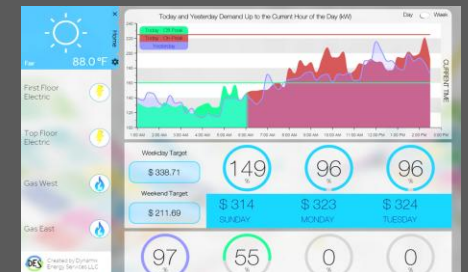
Fair 88.0 °F

Home

First Floor Electric

Top Floor Electric

Gas West

Gas East

Created by Dynamic Energy Services LLC

Today and Yesterday Demand Up to the Current Hour of the Day (kW)

Day Week

Today - Off Peak
Today - On Peak
Yesterday

CURRENT TIME

12:00 AM 2:00 AM 4:00 AM 6:00 AM 8:00 AM 10:00 AM 12:00 PM 2:00 PM 4:00 PM 6:00 PM 8:00 PM 10:00 PM

Weekday Target
$ 338.71

Weekend Target
$ 211.69

149 %

96 %

96 %

$ 314 SUNDAY

$ 323 MONDAY

$ 324 TUESDAY

97

55

0

0